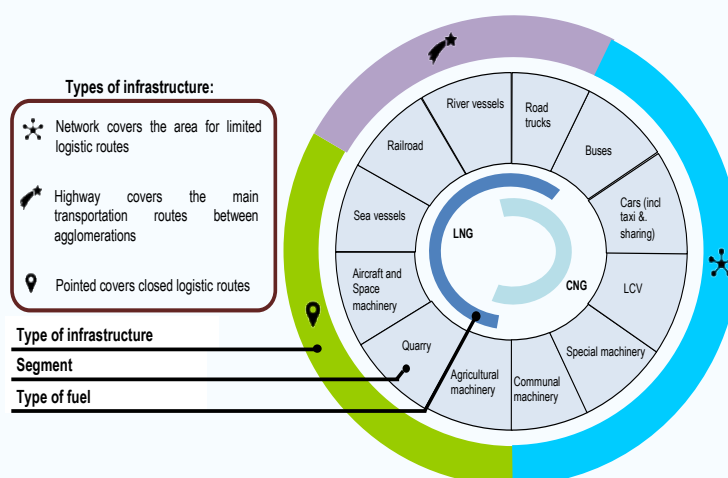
Types of infrastructure:

Network covers the area for limited logistic routes

Highway covers the main transportation routes between agglomerations

Pointed covers closed logistic routes

Type of infrastructure

Segment

Type of fuel

River vessels

Road trucks

Buses

Cars (incl taxi & sharing)

LCV

Special machinery

Communal machinery

Agricultural machinery

Quarry

Aircraft and Space machinery

Sea vessels

Railroad

LNG

CNG